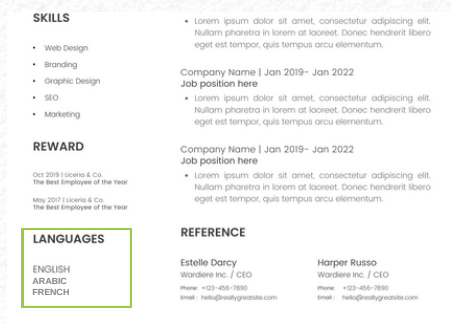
SKILLS

- Web Design
- Branding
- Graphic Design
- SEO
- Marketing

REWARD

Oct 2019 | Liceria & Co.
The Best Employee of the Year

May 2017 | Liceria & Co.
The Best Employee of the Year

LANGUAGES

ENGLISH
ARABIC
FRENCH

- Lorem ipsum dolor sit amet, consectetur adipiscing elit. Nullam pharetra in lorem at laoreet. Donec hendrerit libero eget est tempor, quis tempus arcu elementum.

Company Name | Jan 2019- Jan 2022
Job position here
- Lorem ipsum dolor sit amet, consectetur adipiscing elit. Nullam pharetra in lorem at laoreet. Donec hendrerit libero eget est tempor, quis tempus arcu elementum.

Company Name | Jan 2019- Jan 2022
Job position here
- Lorem ipsum dolor sit amet, consectetur adipiscing elit. Nullam pharetra in lorem at laoreet. Donec hendrerit libero eget est tempor, quis tempus arcu elementum.

REFERENCE

Estelle Darcy
Wardiere Inc. / CEO
Phone: +123-456-7890
Email: hello@reallygreatsite.com

Harper Russo
Wardiere Inc. / CEO
Phone: +123-456-7890
Email: hello@reallygreatsite.com